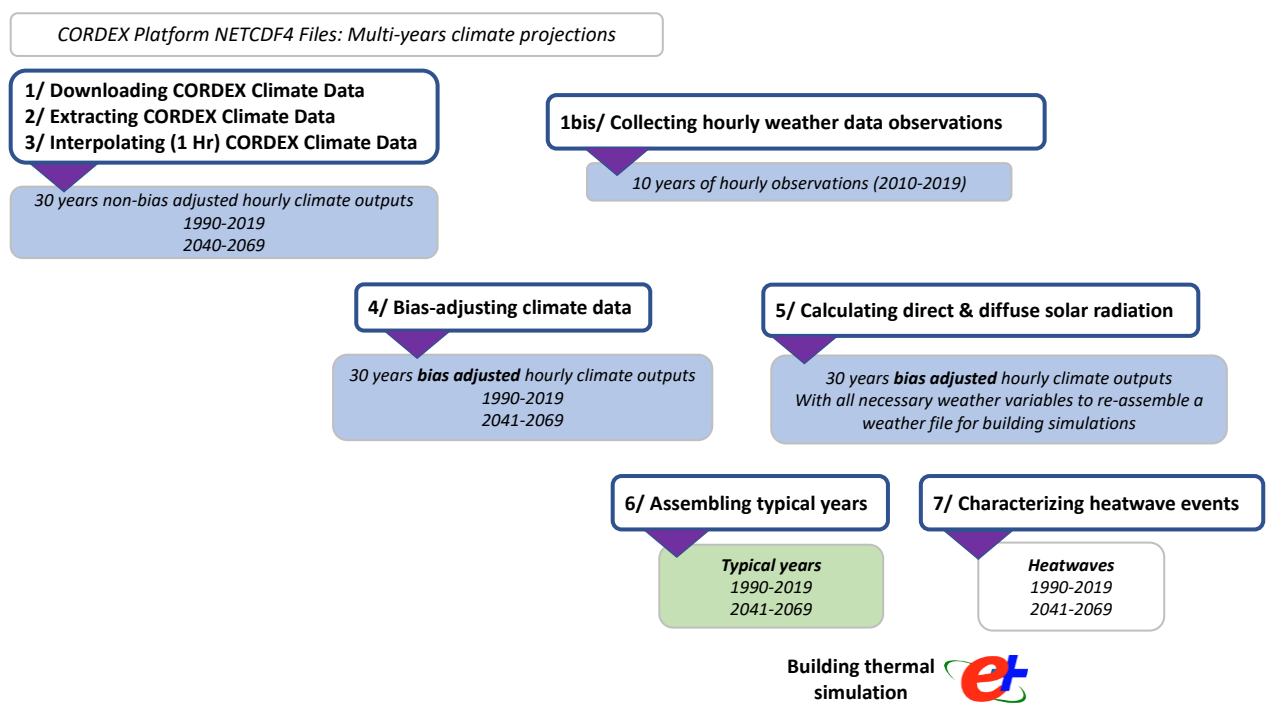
CORDEX Platform NETCDF4 Files: Multi-years climate projections

1/ Downloading CORDEX Climate Data
2/ Extracting CORDEX Climate Data
3/ Interpolating (1 Hr) CORDEX Climate Data

30 years non-bias adjusted hourly climate outputs
1990-2019
2040-2069

1bis/ Collecting hourly weather data observations

10 years of hourly observations (2010-2019)

4/ Bias-adjusting climate data

30 years **bias adjusted** hourly climate outputs
1990-2019
2041-2069

5/ Calculating direct & diffuse solar radiation

30 years **bias adjusted** hourly climate outputs
With all necessary weather variables to re-assemble a weather file for building simulations

6/ Assembling typical years

**Typical years**
1990-2019
2041-2069

7/ Characterizing heatwave events

**Heatwaves**
1990-2019
2041-2069

Building thermal simulation

e+